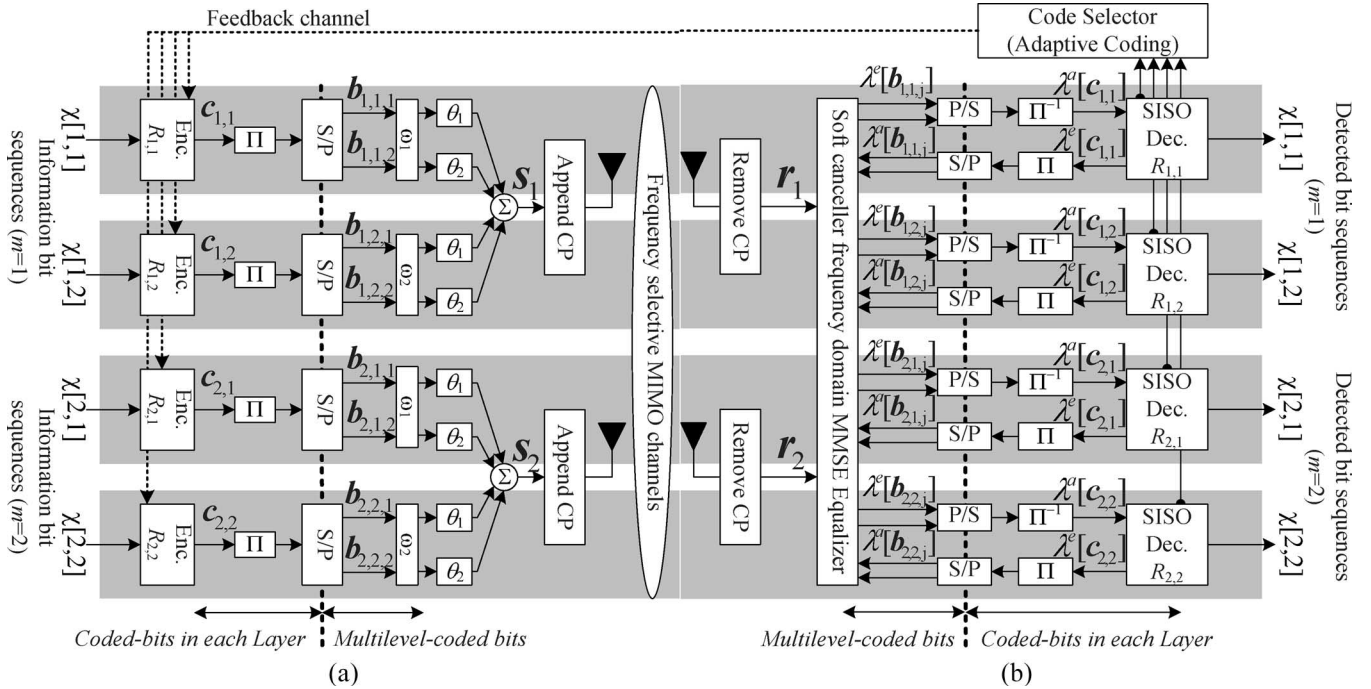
Feedback channel

Code Selector (Adaptive Coding)

Information bit sequences ($m$=1)

Information bit sequences ($m$=2)

$\chi[1,1]$

$\chi[1,2]$

$\chi[2,1]$

$\chi[2,2]$

Enc. $R_{1,1}$

Enc. $R_{1,2}$

Enc. $R_{2,1}$

Enc. $R_{2,2}$

$c_{1,1}$

$c_{1,2}$

$c_{2,1}$

$c_{2,2}$

$\Pi$

$\Pi$

$\Pi$

$\Pi$

S/P

S/P

S/P

S/P

$b_{1,1,1}$

$b_{1,1,2}$

$b_{1,2,1}$

$b_{1,2,2}$

$b_{2,1,1}$

$b_{2,1,2}$

$b_{2,2,1}$

$b_{2,2,2}$

$\omega_1$

$\omega_2$

$\omega_1$

$\omega_2$

$\theta_1$

$\theta_2$

$\theta_1$

$\theta_2$

$\theta_1$

$\theta_2$

$\theta_1$

$\theta_2$

$\Sigma$

$\Sigma$

$s_1$

$s_2$

Append CP

Append CP

Frequency selective MIMO channels

Remove CP

Remove CP

$r_1$

$r_2$

Soft canceller frequency domain MMSE Equalizer

$\lambda^e[b_{1,1,j}]$

$\lambda^a[b_{1,1,j}]$

$\lambda^e[b_{1,2,j}]$

$\lambda^a[b_{1,2,j}]$

$\lambda^e[b_{2,1,j}]$

$\lambda^a[b_{2,1,j}]$

$\lambda^e[b_{2,2,j}]$

$\lambda^a[b_{2,2,j}]$

P/S

S/P

P/S

S/P

P/S

S/P

P/S

S/P

$\Pi^{-1}$

$\Pi$

$\Pi^{-1}$

$\Pi$

$\Pi^{-1}$

$\Pi$

$\Pi^{-1}$

$\Pi$

$\lambda^a[c_{1,1}]$

$\lambda^e[c_{1,1}]$

$\lambda^a[c_{1,2}]$

$\lambda^e[c_{1,2}]$

$\lambda^a[c_{2,1}]$

$\lambda^e[c_{2,1}]$

$\lambda^a[c_{2,2}]$

$\lambda^e[c_{2,2}]$

SISO Dec. $R_{1,1}$

SISO Dec. $R_{1,2}$

SISO Dec. $R_{2,1}$

SISO Dec. $R_{2,2}$

$\chi[1,1]$

$\chi[1,2]$

$\chi[2,1]$

$\chi[2,2]$

Detected bit sequences ($m$=1)

Detected bit sequences ($m$=2)

Coded-bits in each Layer

Multilevel-coded bits

(a)

Multilevel-coded bits

Coded-bits in each Layer

(b)